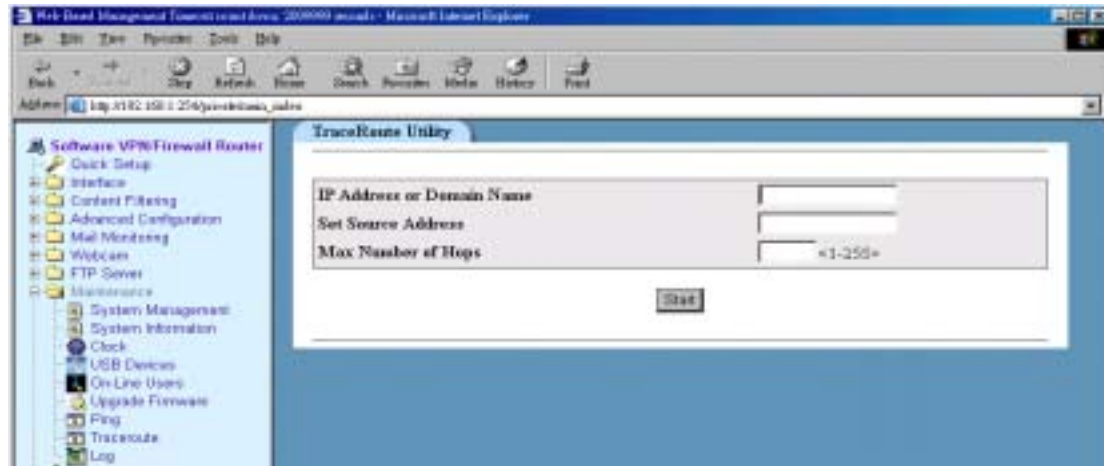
Web Based Management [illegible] - Microsoft Internet Explorer

File Edit View Favorites Tools Help

Back Stop Refresh Home Search Favorites Media History Print

Address http://192.168.1.254/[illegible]

Software VPN/Firewall Router
Quick Setup
Interface
Content Filtering
Advanced Configuration
Mail Monitoring
Webcam
FTP Server
Maintenance
System Management
System Information
Clock
USB Devices
On-Line Users
Upgrade Firmware
Ping
Traceroute
Log

TraceRoute Utility

| | |
|---|---|
| IP Address or Domain Name | |
| Set Source Address | |
| Max Number of Hops | <1-255> |

Start